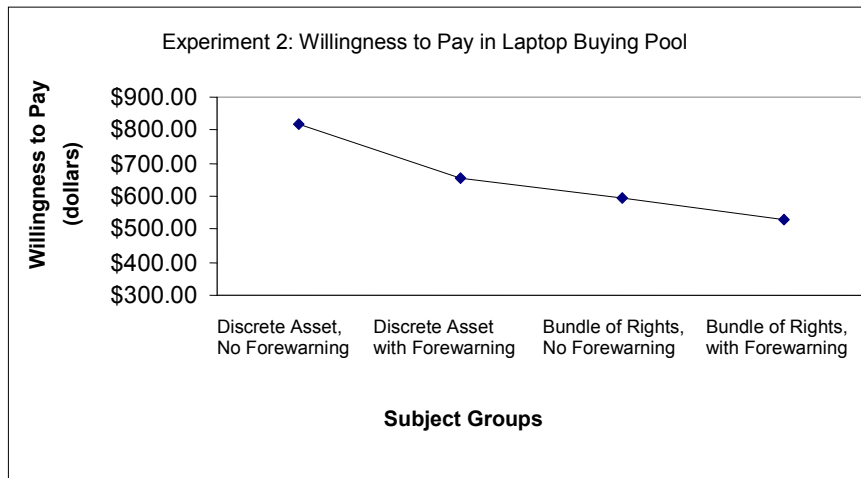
Experiment 2: Willingness to Pay in Laptop Buying Pool

Willingness to Pay (dollars)

$900.00
$800.00
$700.00
$600.00
$500.00
$400.00
$300.00

Discrete Asset, No Forewarning
Discrete Asset with Forewarning
Bundle of Rights, No Forewarning
Bundle of Rights, with Forewarning

Subject Groups